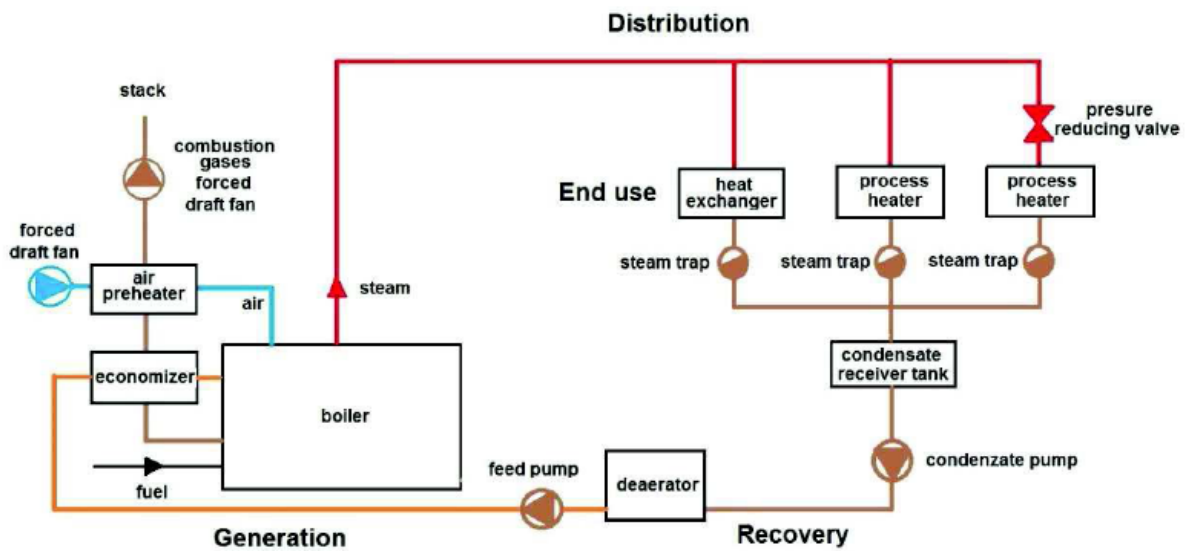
Distribution

stack

combustion gases forced draft fan

presure reducing valve

End use

heat exchanger

process heater

process heater

forced draft fan

air preheater

steam trap

steam trap

steam trap

air

steam

condensate receiver tank

economizer

boiler

feed pump

deaerator

condenzate pump

fuel

Generation

Recovery